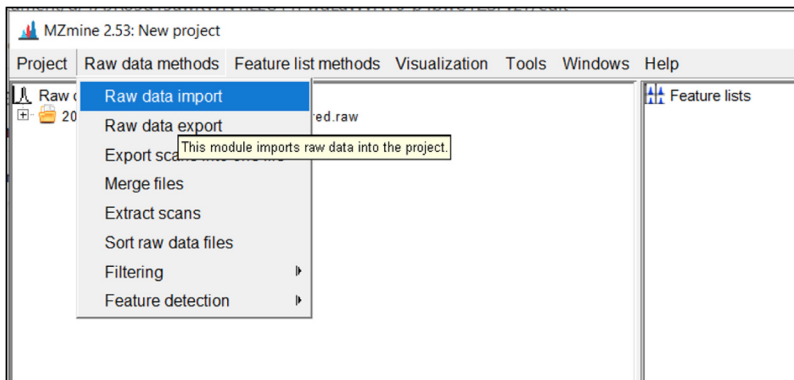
MZmine 2.53: New project

Project Raw data methods Feature list methods Visualization Tools Windows Help

Raw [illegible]
20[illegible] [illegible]red.raw

Raw data import
Raw data export
Export sca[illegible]
This module imports raw data into the project.
Merge files
Extract scans
Sort raw data files
Filtering
Feature detection

Feature lists